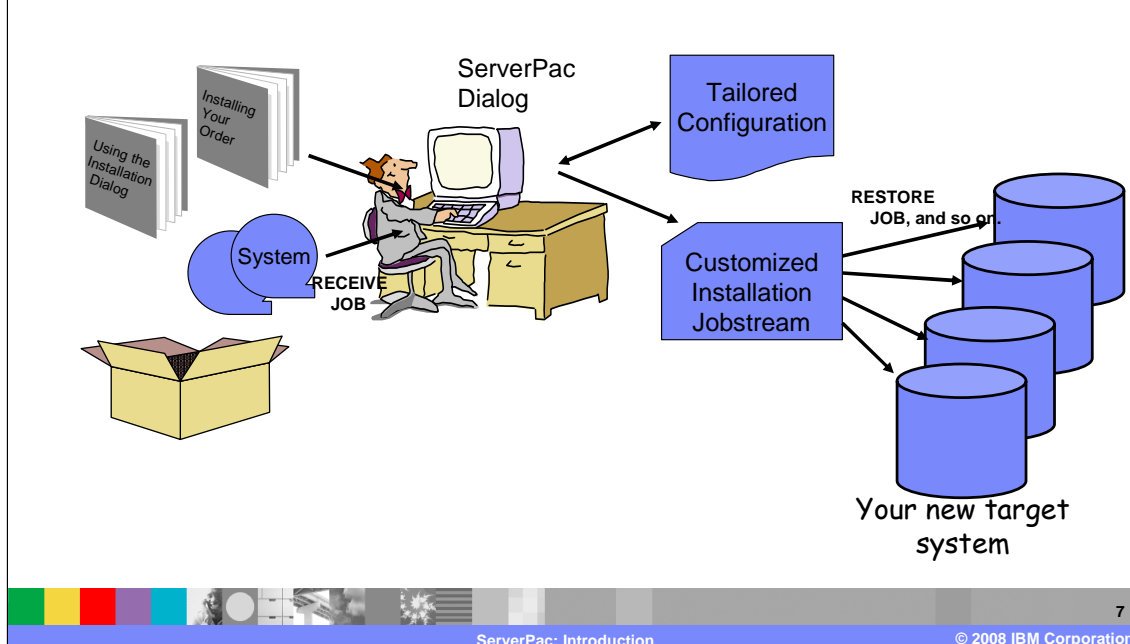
Using the Installation Dialog

Installing Your Order

ServerPac Dialog

Tailored Configuration

System

RECEIVE JOB

RESTORE JOB, and so on.

Customized Installation Jobstream

Your new target system

7

ServerPac: Introduction

© 2008 IBM Corporation